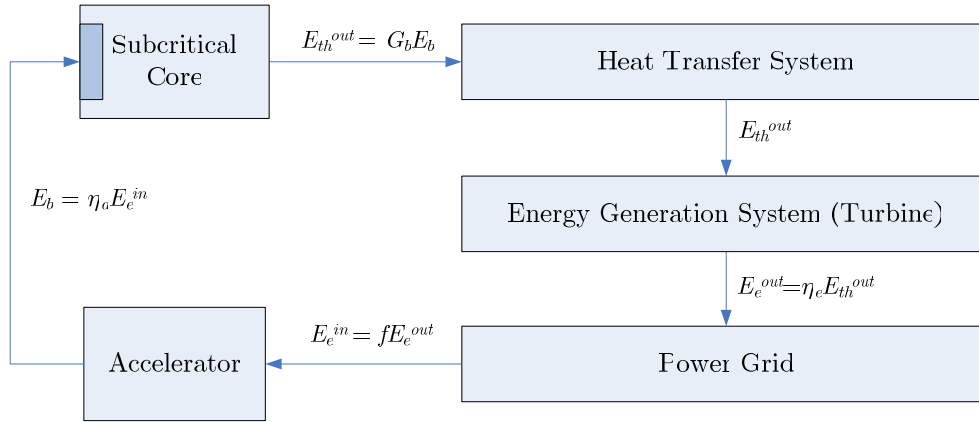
Subcritical Core

$E_{th}{}^{out} = G_b E_b$

Heat Transfer System

$E_{th}{}^{out}$

$E_b = \eta_a E_e{}^{in}$

Energy Generation System (Turbine)

$E_e{}^{out} = \eta_e E_{th}{}^{out}$

Accelerator

$E_e{}^{in} = f E_e{}^{out}$

Power Grid